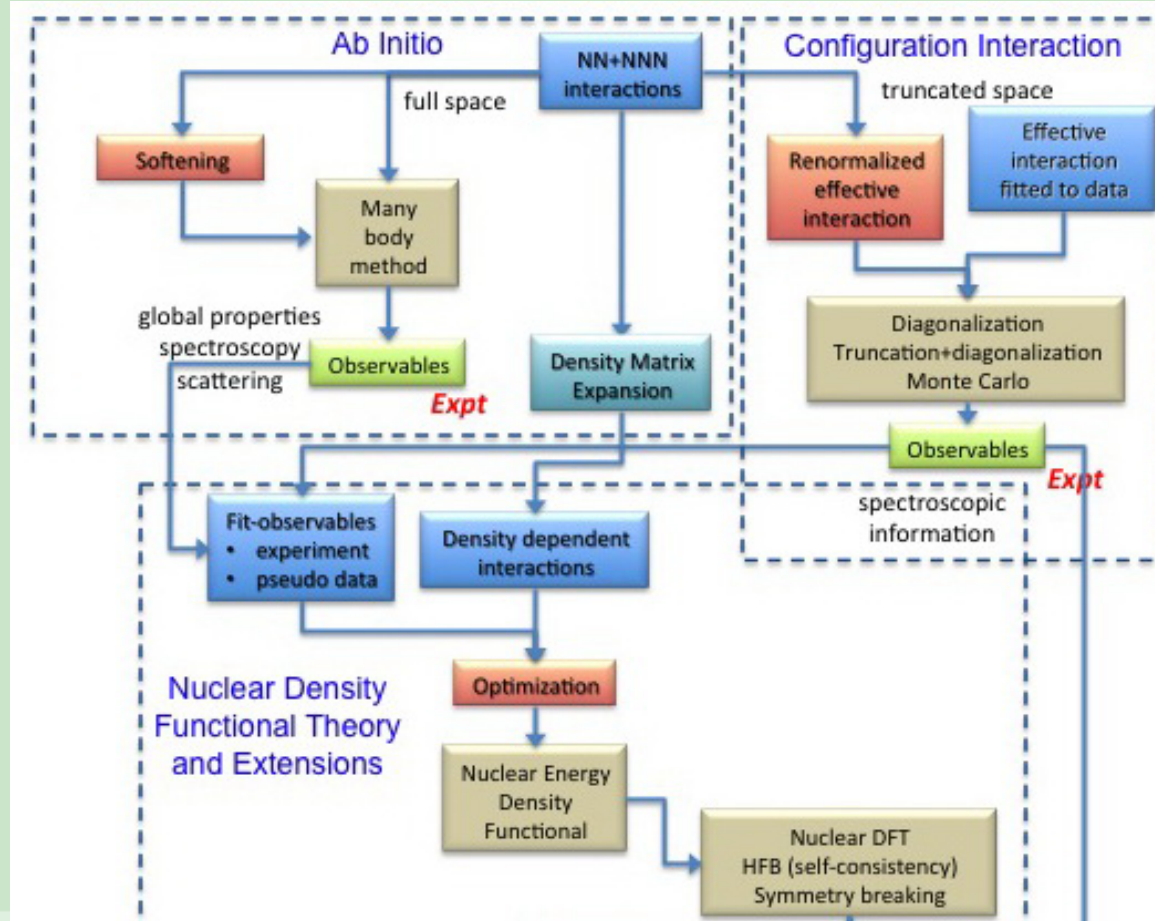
Ab Initio

NN+NNN interactions

Configuration Interaction

full space

truncated space

Softening

Many body method

Renormalized effective interaction

Effective interaction fitted to data

global properties
spectroscopy
scattering

Observables

Expt

Density Matrix Expansion

Diagonalization
Truncation+diagonalization
Monte Carlo

Observables

Expt

spectroscopic information

Fit-observables
• experiment
• pseudo data

Density dependent interactions

Optimization

Nuclear Density Functional Theory and Extensions

Nuclear Energy Density Functional

Nuclear DFT
HFB (self-consistency)
Symmetry breaking